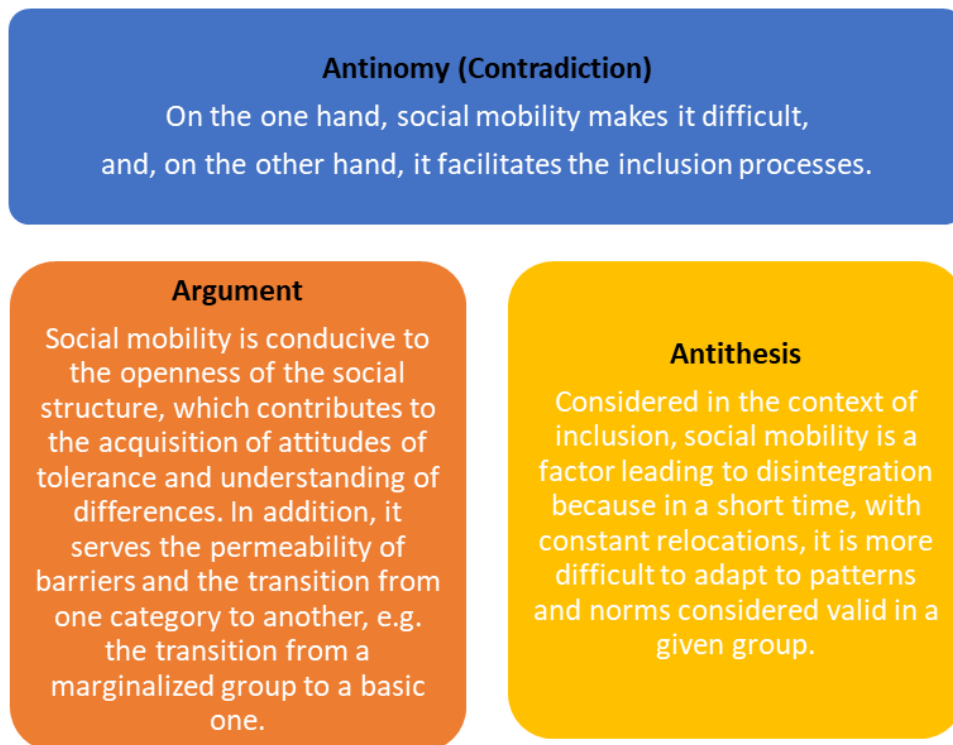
Antinomy (Contradiction)
On the one hand, social mobility makes it difficult, and, on the other hand, it facilitates the inclusion processes.

Argument
Social mobility is conducive to the openness of the social structure, which contributes to the acquisition of attitudes of tolerance and understanding of differences. In addition, it serves the permeability of barriers and the transition from one category to another, e.g. the transition from a marginalized group to a basic one.

Antithesis
Considered in the context of inclusion, social mobility is a factor leading to disintegration because in a short time, with constant relocations, it is more difficult to adapt to patterns and norms considered valid in a given group.